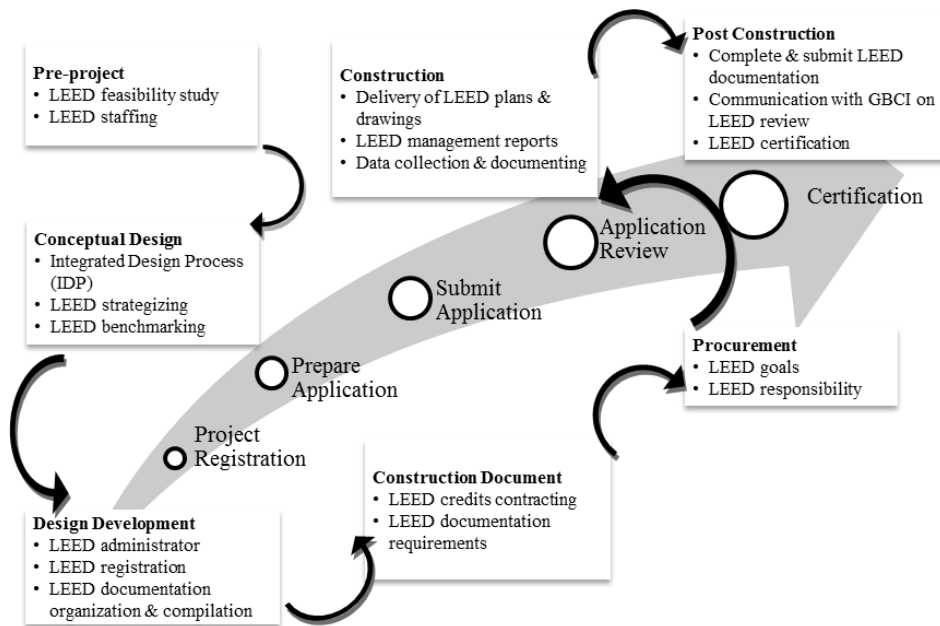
Pre-project
• LEED feasibility study
• LEED staffing

Conceptual Design
• Integrated Design Process (IDP)
• LEED strategizing
• LEED benchmarking

Design Development
• LEED administrator
• LEED registration
• LEED documentation organization & compilation

Construction Document
• LEED credits contracting
• LEED documentation requirements

Procurement
• LEED goals
• LEED responsibility

Construction
• Delivery of LEED plans & drawings
• LEED management reports
• Data collection & documenting

Post Construction
• Complete & submit LEED documentation
• Communication with GBCI on LEED review
• LEED certification

Project Registration

Prepare Application

Submit Application

Application Review

Certification